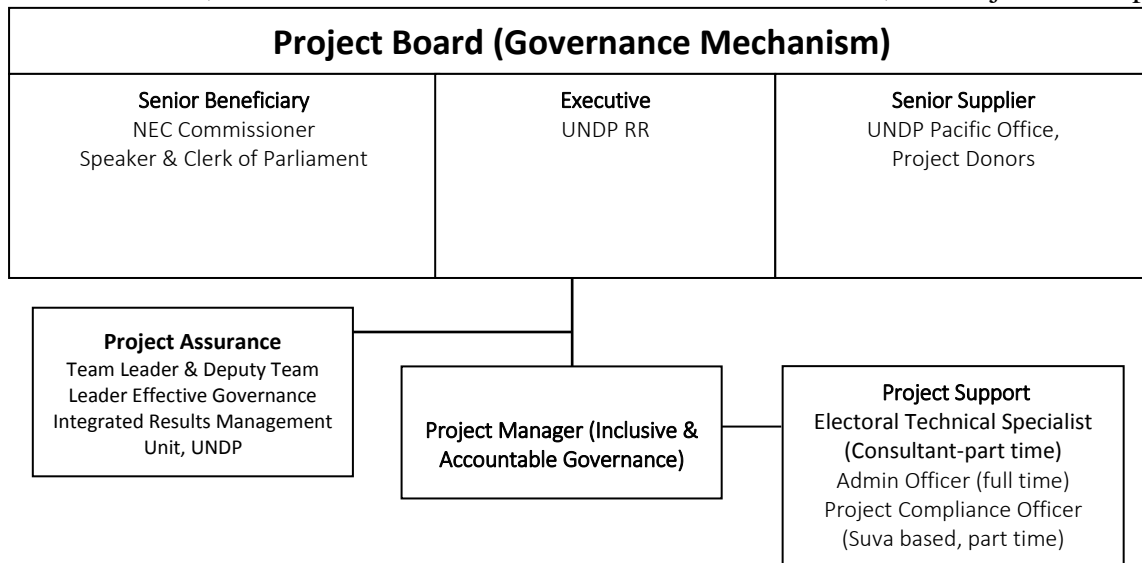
Project Board (Governance Mechanism)

Senior Beneficiary
NEC Commissioner
Speaker & Clerk of Parliament

Executive
UNDP RR

Senior Supplier
UNDP Pacific Office,
Project Donors

Project Assurance
Team Leader & Deputy Team Leader Effective Governance
Integrated Results Management Unit, UNDP

Project Manager (Inclusive & Accountable Governance)

Project Support
Electoral Technical Specialist (Consultant-part time)
Admin Officer (full time)
Project Compliance Officer (Suva based, part time)